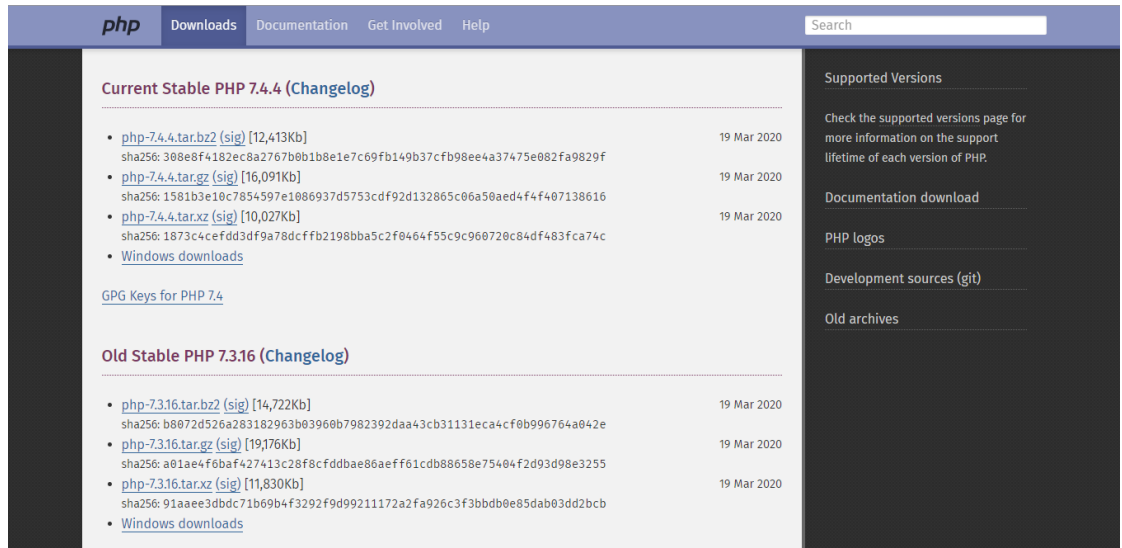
php Downloads Documentation Get Involved Help

Search

Current Stable PHP 7.4.4 (Changelog)

- php-7.4.4.tar.bz2 (sig) [12,413Kb] 19 Mar 2020
sha256: 308e8f4182ec8a2767b0b1b8e1e7c69fb149b37cfb98ee4a37475e082fa9829f
- php-7.4.4.tar.gz (sig) [16,091Kb] 19 Mar 2020
sha256: 1581b3e10c7854597e1086937d5753cdf92d132865c06a50aed4f4f407138616
- php-7.4.4.tar.xz (sig) [10,027Kb] 19 Mar 2020
sha256: 1873c4cefdd3df9a78dcffb2198bba5c2f0464f55c9c960720c84df483fca74c
- Windows downloads

GPG Keys for PHP 7.4

Old Stable PHP 7.3.16 (Changelog)

- php-7.3.16.tar.bz2 (sig) [14,722Kb] 19 Mar 2020
sha256: b8072d526a283182963b03960b7982392daa43cb31131eca4cf0b996764a042e
- php-7.3.16.tar.gz (sig) [19,176Kb] 19 Mar 2020
sha256: a01ae4f6baf427413c28f8cfddbae86aeff61cdb88658e75404f2d93d98e3255
- php-7.3.16.tar.xz (sig) [11,830Kb] 19 Mar 2020
sha256: 91aaee3dbdc71b69b4f3292f9d99211172a2fa926c3f3bbdb0e85dab03dd2bcb
- Windows downloads

Supported Versions

Check the supported versions page for more information on the support lifetime of each version of PHP.

Documentation download

PHP logos

Development sources (git)

Old archives